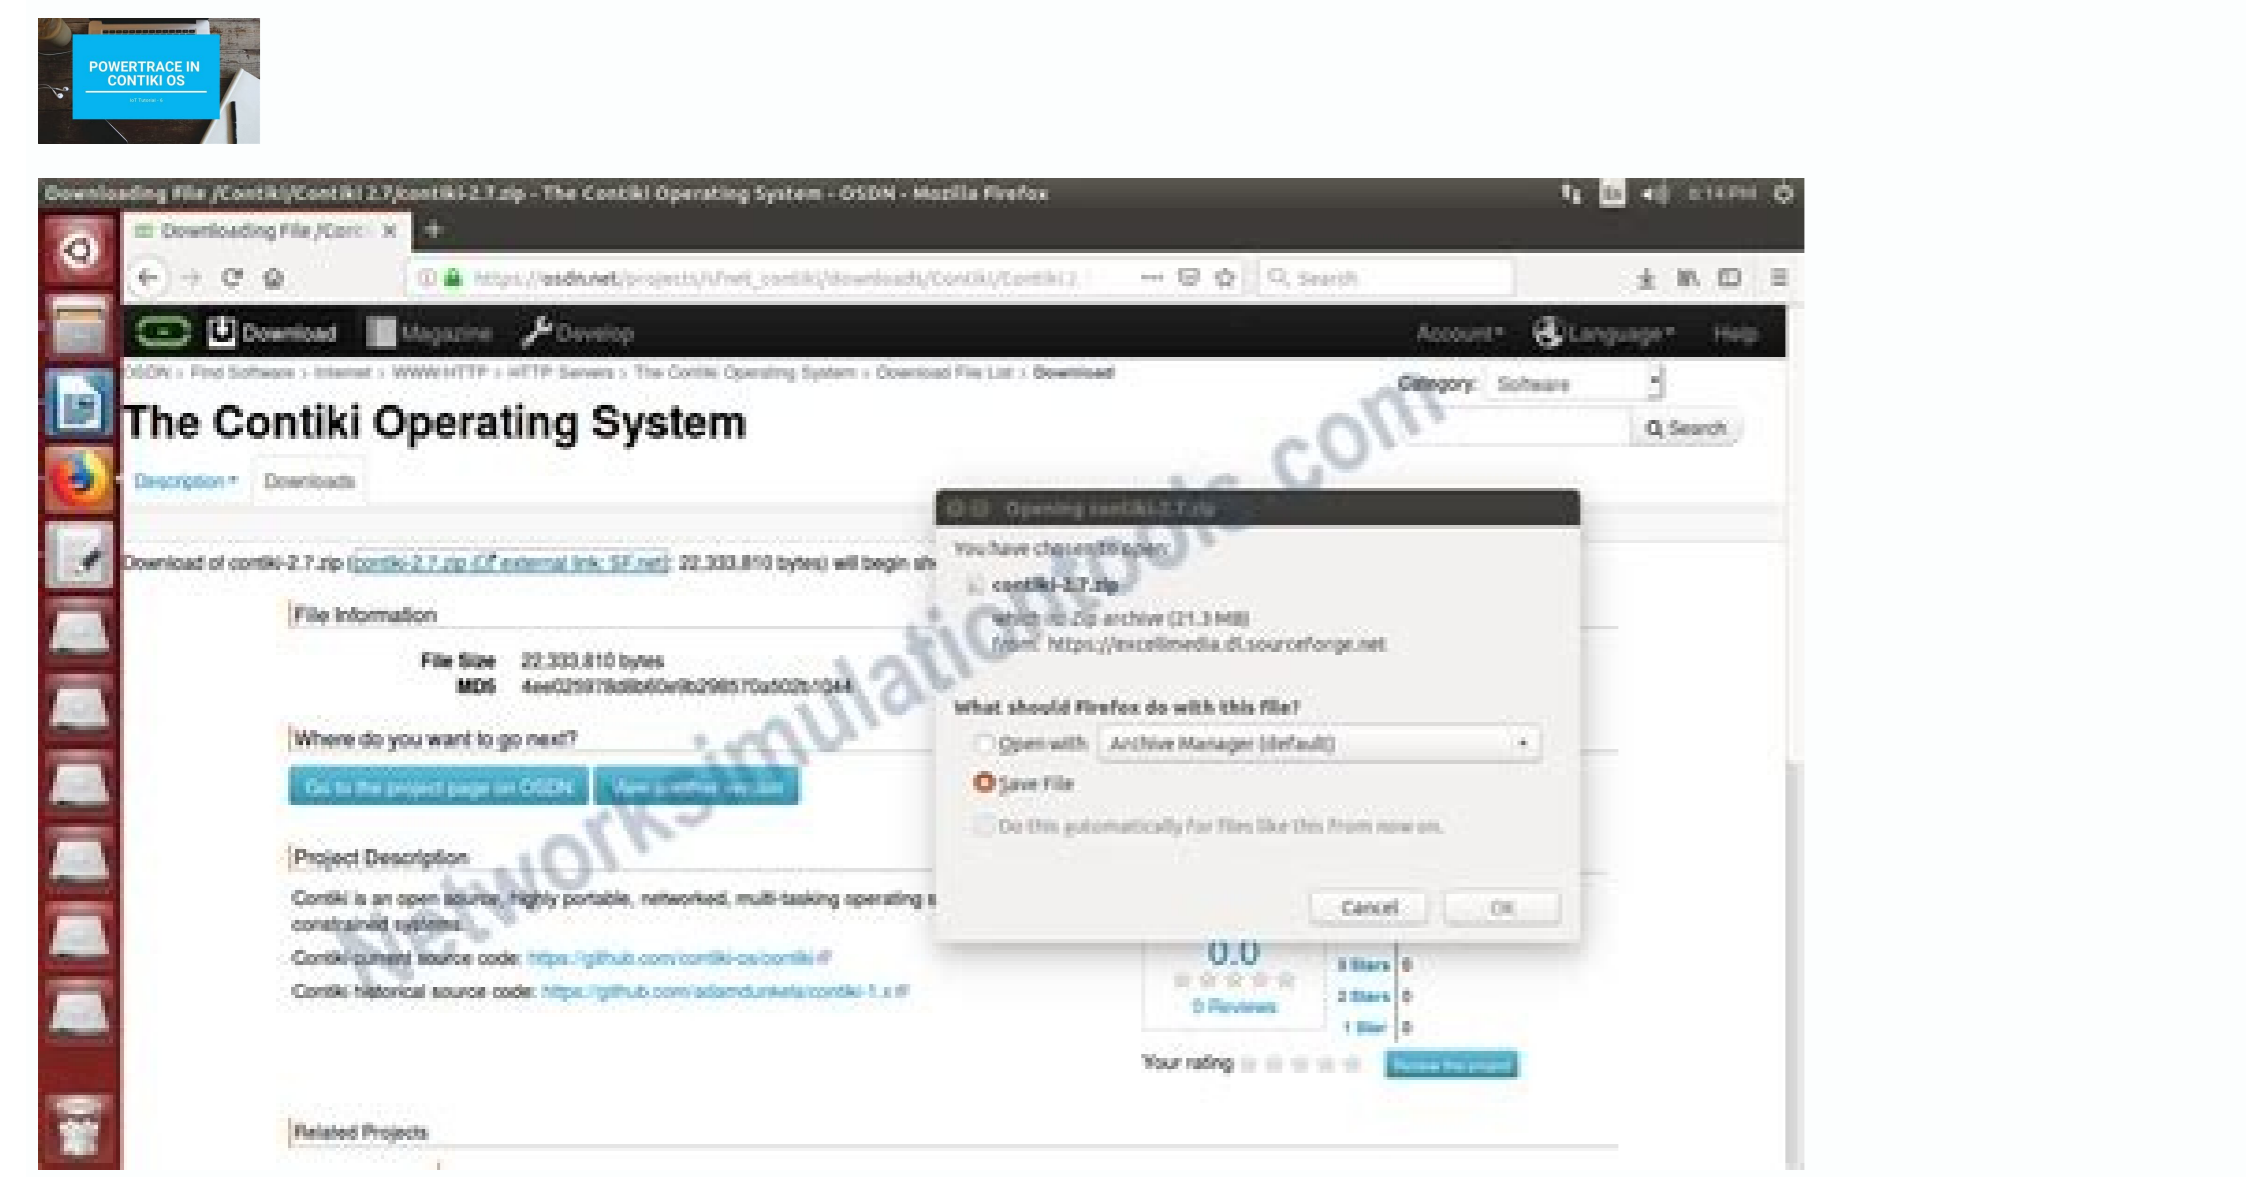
POWERTRACE IN CONTIKI OS

Downloading File /Contiki/Contiki 2.7/contiki-2.7.zip - The Contiki Operating System - OSDN - Mozilla Firefox

6:14 PM

Downloading File /Cont ×

https://osdn.net/projects/sfnet_contiki/downloads/Contiki/Contiki 2

Search

Download Magazine Develop Account Language Help

OSDN › Find Software › Internet › WWW/HTTP › HTTP Servers › The Contiki Operating System › Download File List › Download

Category: Software

Search

The Contiki Operating System

Description Downloads

Download of contiki-2.7.zip (contiki-2.7.zip (Of external link: SF.net) 22,333,810 bytes) will begin sh

File Information

File Size 22,333,810 bytes
MD5 4ee029978d8b60e9b298570a502b1044

Where do you want to go next?

Go to the project page on OSDN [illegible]

Project Description

Contiki is an open source, highly portable, networked, multi-tasking operating s constrained systems.

Contiki current source code: https://github.com/contiki-os/contiki

Contiki historical source code: https://github.com/adamdunkels/contiki-1.x

0.0

0 Reviews

3 Stars 0
2 Stars 0
1 Star 0

Your rating

Review this project

Related Projects

Opening contiki-2.7.zip

You have chosen to open:

contiki-2.7.zip

which is: Zip archive (21.3 MB)
from: https://excellmedia.dl.sourceforge.net

What should Firefox do with this file?

Open with Archive Manager (default)

Save File

Do this automatically for files like this from now on.

Cancel OK

Networksimulationtools.com